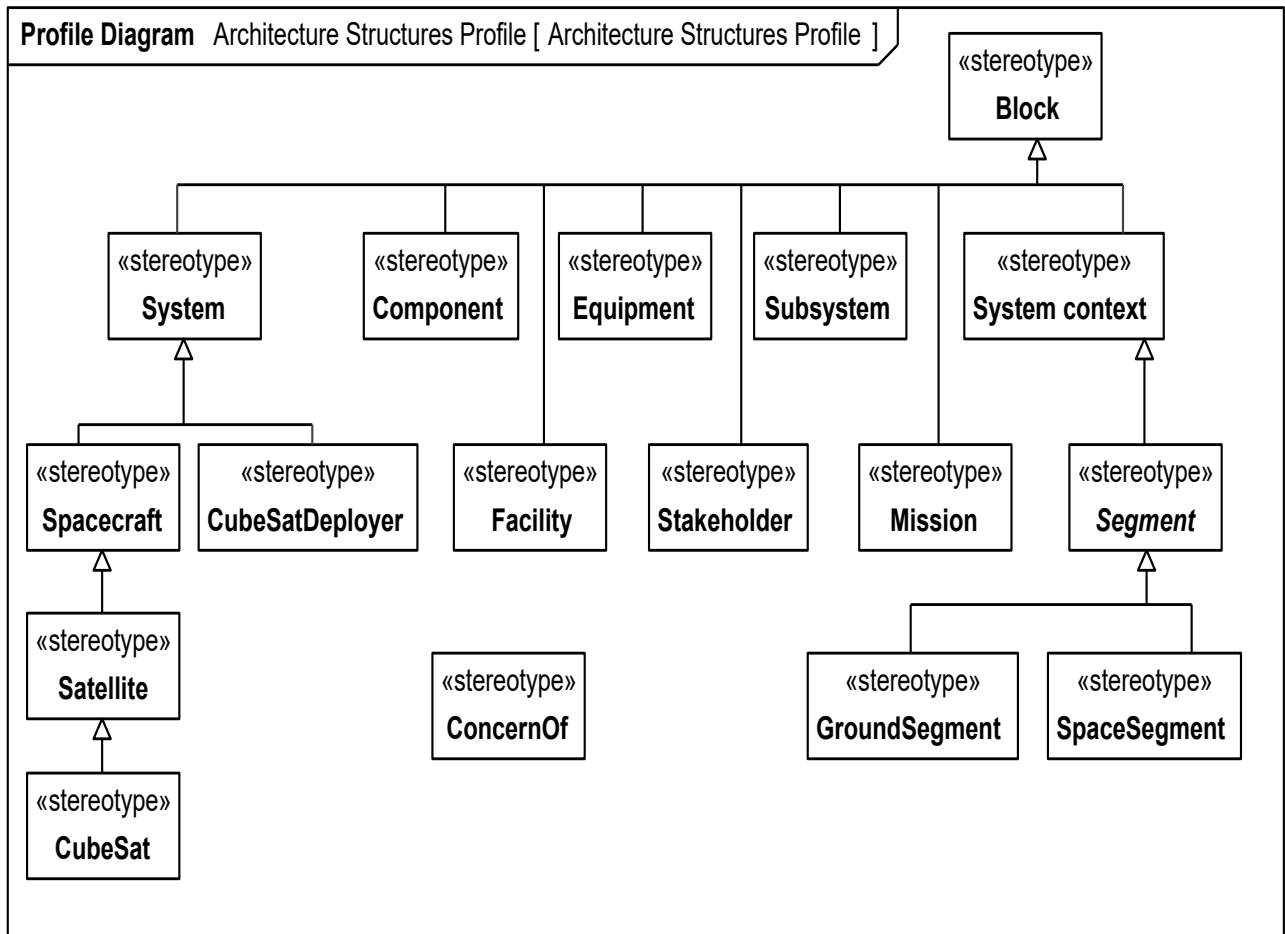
**Profile Diagram** Architecture Structures Profile [ Architecture Structures Profile ]

«stereotype»
**Block**

«stereotype»
**System**

«stereotype»
**Component**

«stereotype»
**Equipment**

«stereotype»
**Subsystem**

«stereotype»
**System context**

«stereotype»
**Spacecraft**

«stereotype»
**CubeSatDeployer**

«stereotype»
**Facility**

«stereotype»
**Stakeholder**

«stereotype»
**Mission**

«stereotype»
***Segment***

«stereotype»
**Satellite**

«stereotype»
**ConcernOf**

«stereotype»
**GroundSegment**

«stereotype»
**SpaceSegment**

«stereotype»
**CubeSat**